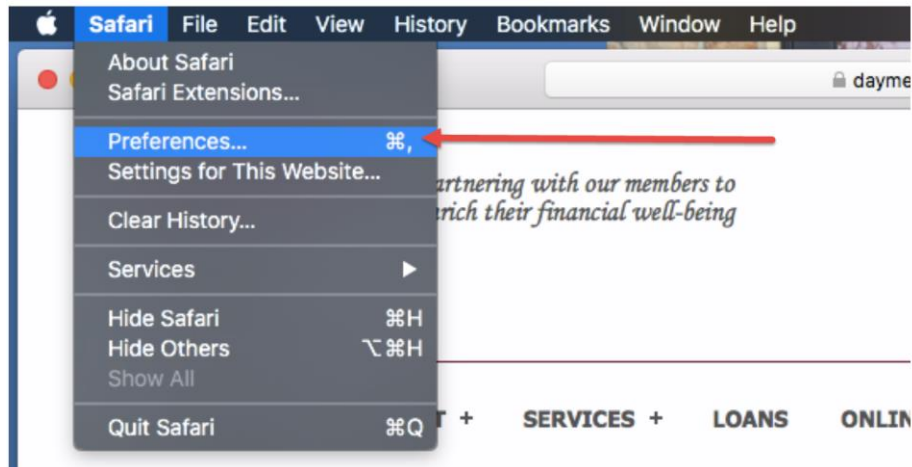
Safari File Edit View History Bookmarks Window Help

About Safari
Safari Extensions...

Preferences... ⌘,
Settings for This Website...

Clear History...

Services ▶

Hide Safari ⌘H
Hide Others ⌥⌘H
Show All

Quit Safari ⌘Q

dayme

artnering with our members to
rich their financial well-being

T + SERVICES + LOANS ONLI